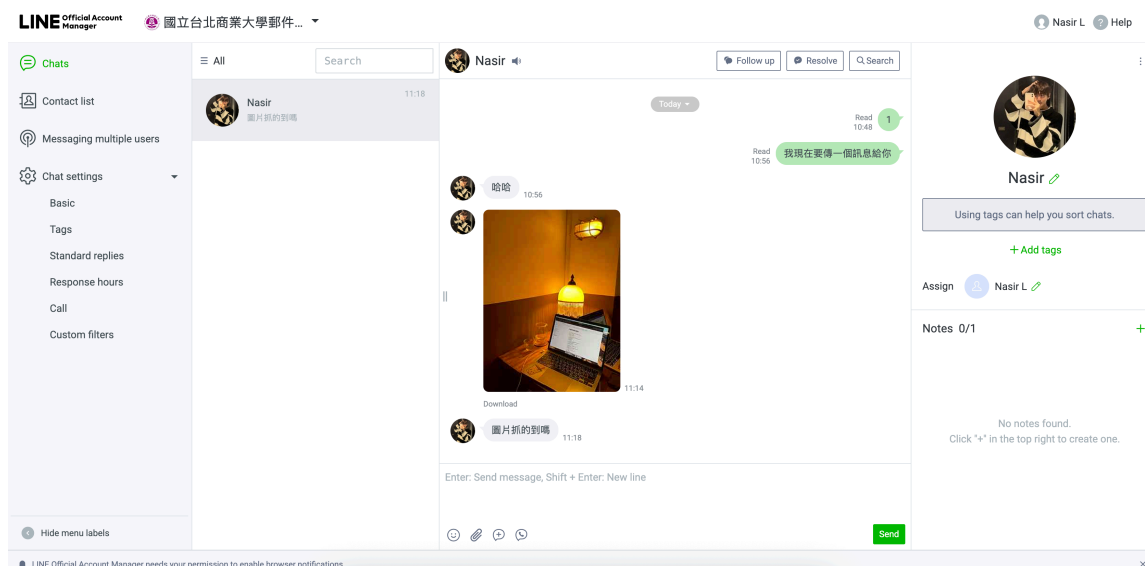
LINE Official Account Manager 國立台北商業大學郵件...

Nasir L Help

Chats
Contact list
Messaging multiple users
Chat settings
Basic
Tags
Standard replies
Response hours
Call
Custom filters

Hide menu labels

All
Search

Nasir 11:18
圖片抓的到嗎

Nasir
Follow up
Resolve
Search

Today

Read 10:48 1

Read 10:56 我現在要傳一個訊息給你

哈哈 10:56

11:14
Download

圖片抓的到嗎 11:18

Enter: Send message, Shift + Enter: New line

Send

Nasir

Using tags can help you sort chats.

+ Add tags

Assign Nasir L

Notes 0/1

No notes found.
Click "+" in the top right to create one.

LINE Official Account Manager needs your permission to enable browser notifications